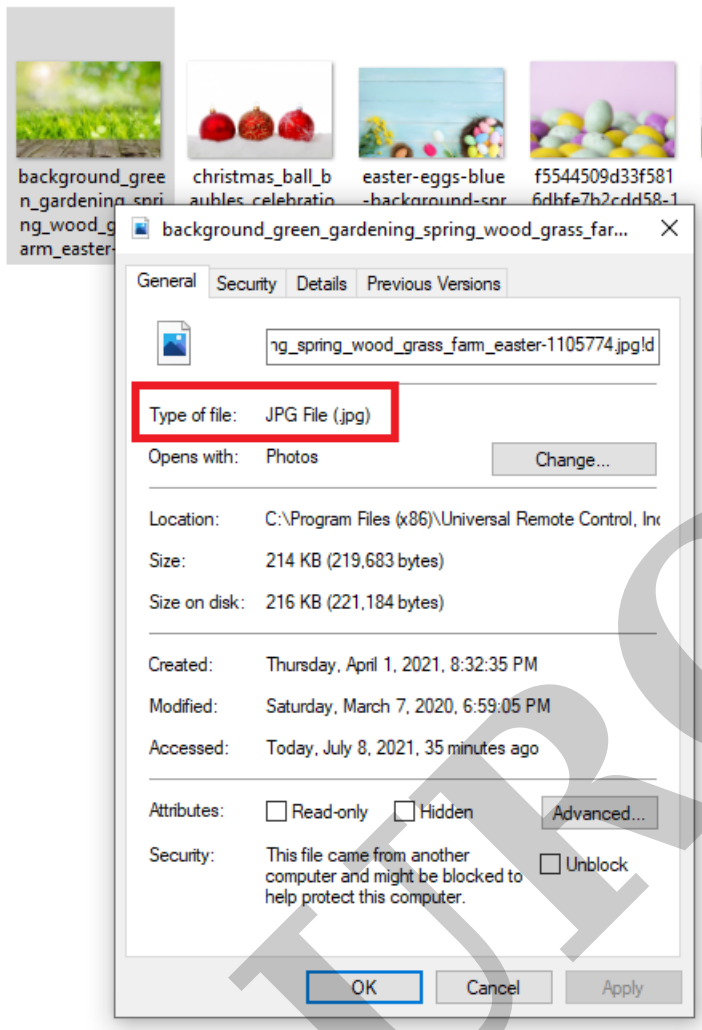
background_green_gardening_spring_wood_grass_farm_easter-

christmas_ball_baubles_celebratio

easter-eggs-blue-background-spr

f5544509d33f5816dbfe7b2cdd58-1

background_green_gardening_spring_wood_grass_far...

General | Security | Details | Previous Versions

ng_spring_wood_grass_farm_easter-1105774.jpg!d

Type of file: JPG File (.jpg)

Opens with: Photos

Change...

Location: C:\Program Files (x86)\Universal Remote Control, Inc

Size: 214 KB (219,683 bytes)

Size on disk: 216 KB (221,184 bytes)

Created: Thursday, April 1, 2021, 8:32:35 PM

Modified: Saturday, March 7, 2020, 6:59:05 PM

Accessed: Today, July 8, 2021, 35 minutes ago

Attributes: Read-only Hidden Advanced...

Security: This file came from another computer and might be blocked to help protect this computer.

Unblock

OK Cancel Apply